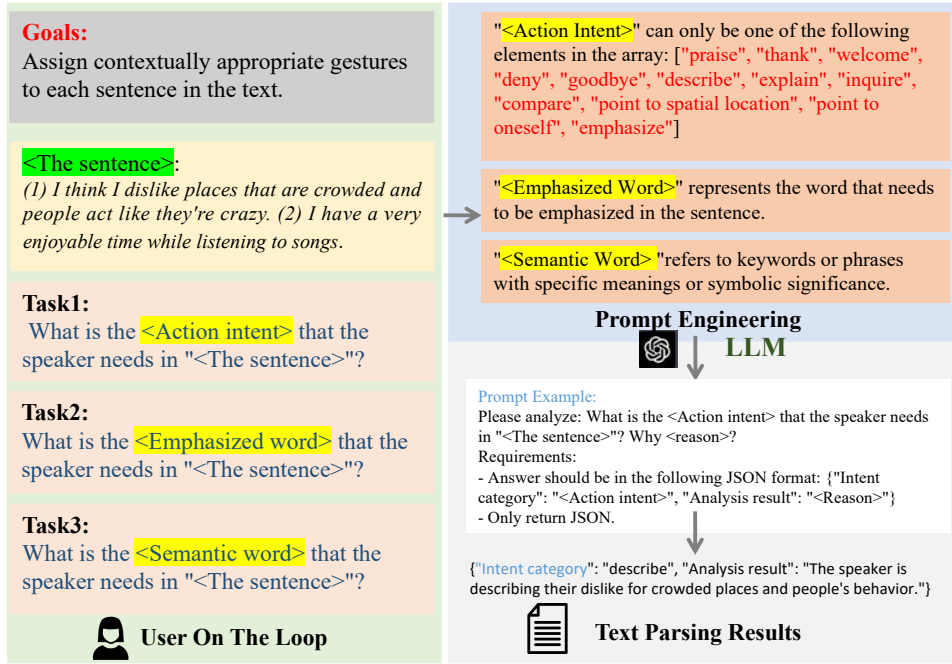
Goals:
Assign contextually appropriate gestures to each sentence in the text.

<The sentence>:
(1) I think I dislike places that are crowded and people act like they're crazy. (2) I have a very enjoyable time while listening to songs.

Task1:
What is the <Action intent> that the speaker needs in "<The sentence>"?

Task2:
What is the <Emphasized word> that the speaker needs in "<The sentence>"?

Task3:
What is the <Semantic word> that the speaker needs in "<The sentence>"?

User On The Loop

"<Action Intent>" can only be one of the following elements in the array: ["praise", "thank", "welcome", "deny", "goodbye", "describe", "explain", "inquire", "compare", "point to spatial location", "point to oneself", "emphasize"]

"<Emphasized Word>" represents the word that needs to be emphasized in the sentence.

"<Semantic Word> "refers to keywords or phrases with specific meanings or symbolic significance.

Prompt Engineering

LLM

Prompt Example:
Please analyze: What is the <Action intent> that the speaker needs in "<The sentence>"? Why <reason>?
Requirements:
- Answer should be in the following JSON format: {"Intent category": "<Action intent>", "Analysis result": "<Reason>"}
- Only return JSON.

{"Intent category": "describe", "Analysis result": "The speaker is describing their dislike for crowded places and people's behavior."}

Text Parsing Results